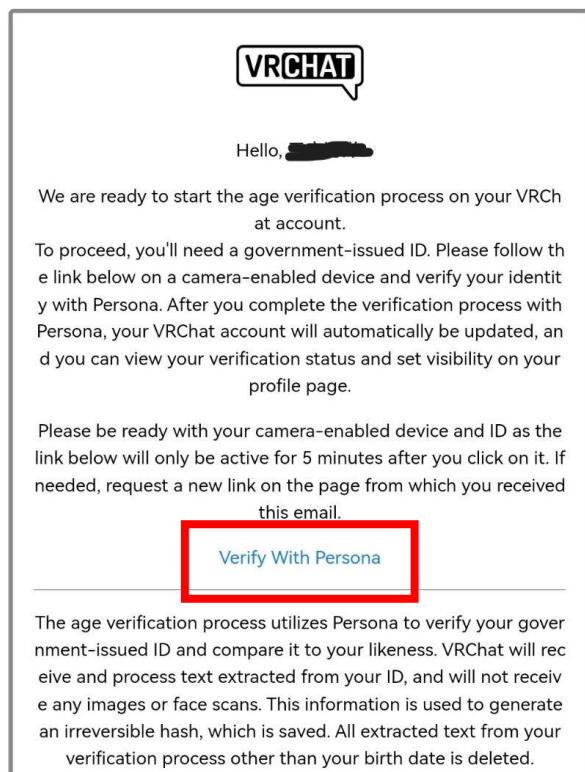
VRCHAT

Hello, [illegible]

We are ready to start the age verification process on your VRCh at account.
To proceed, you'll need a government-issued ID. Please follow th e link below on a camera-enabled device and verify your identit y with Persona. After you complete the verification process with Persona, your VRChat account will automatically be updated, an d you can view your verification status and set visibility on your profile page.

Please be ready with your camera-enabled device and ID as the link below will only be active for 5 minutes after you click on it. If needed, request a new link on the page from which you received this email.

Verify With Persona

The age verification process utilizes Persona to verify your gover nment-issued ID and compare it to your likeness. VRChat will rec eive and process text extracted from your ID, and will not receiv e any images or face scans. This information is used to generate an irreversible hash, which is saved. All extracted text from your verification process other than your birth date is deleted.